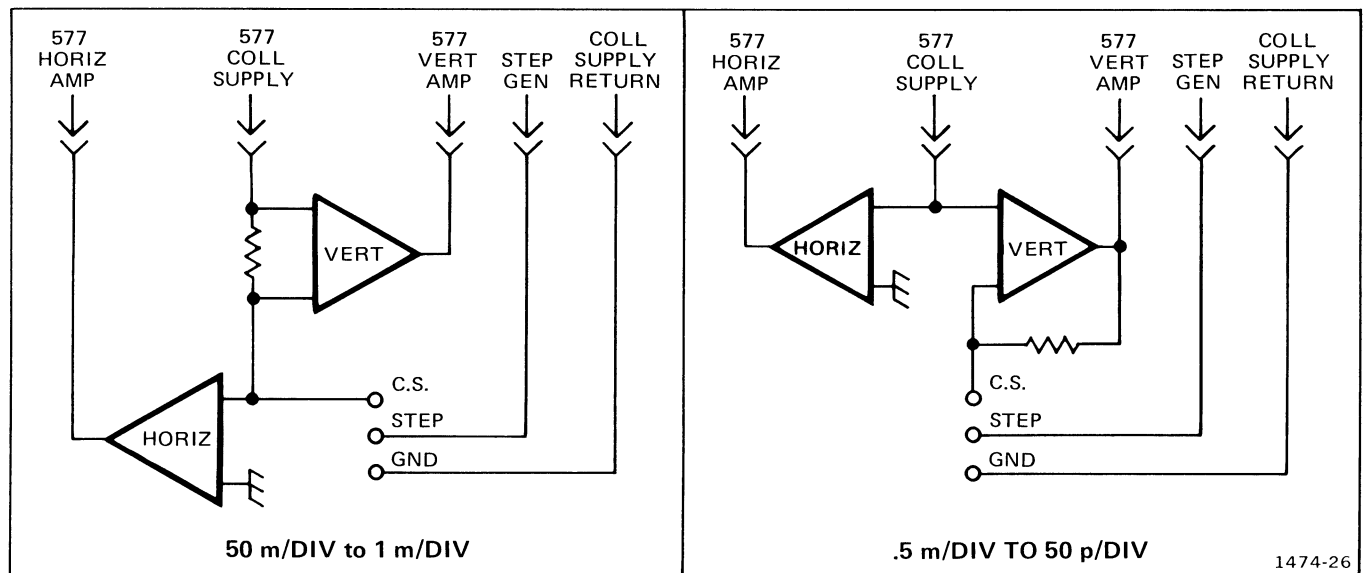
577 HORIZ AMP

577 COLL SUPPLY

577 VERT AMP

STEP GEN

COLL SUPPLY RETURN

VERT

HORIZ

C.S.

STEP

GND

50 m/DIV to 1 m/DIV

577 HORIZ AMP

577 COLL SUPPLY

577 VERT AMP

STEP GEN

COLL SUPPLY RETURN

HORIZ

VERT

C.S.

STEP

GND

.5 m/DIV TO 50 p/DIV

1474-26